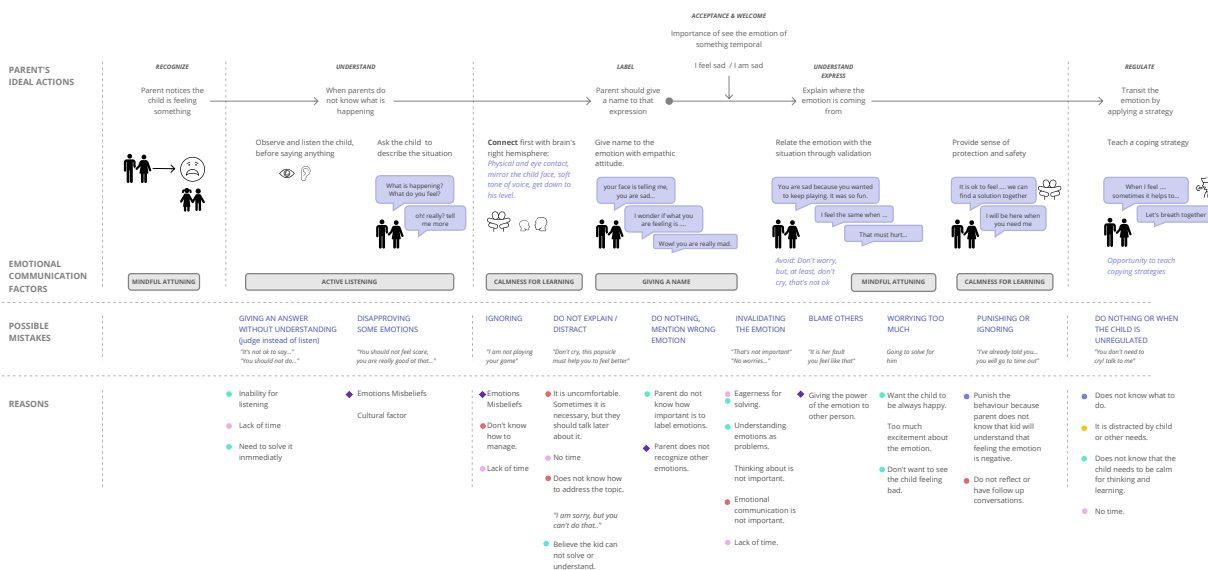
ACCEPTANCE & WELCOME

Importance of see the emotion of somethig temporal

I feel sad / I am sad

PARENT'S IDEAL ACTIONS

RECOGNIZE

Parent notices the child is feeling something

UNDERSTAND

When parents do not know what is happening

LABEL

Parent should give a name to that expression

UNDERSTAND EXPRESS

Explain where the emotion is coming from

REGULATE

Transit the emotion by applying a strategy

Observe and listen the child, before saying anything

Ask the child to describe the situation

What is happening? What do you feel?

oh! really? tell me more

Connect first with brain's right hemisphere: Physical and eye contact, mirror the child face, soft tone of voice, get down to his level.

Give name to the emotion with empathic attitude.

your face is telling me, you are sad...

I wonder if what you are feeling is ....

Wow! you are really mad.

Relate the emotion with the situation through validation

You are sad because you wanted to keep playing. It was so fun.

I feel the same when ...

That must hurt...

Avoid: Don't worry, but, at least, don't cry, that's not ok

Provide sense of protection and safety

It is ok to feel .... we can find a solution together

I will be here when you need me

Teach a coping strategy

When I feel .... sometimes it helps to...

Let's breath together

Opportunity to teach copying strategies

EMOTIONAL COMMUNICATION FACTORS

MINDFUL ATTUNING

ACTIVE LISTENING

CALMNESS FOR LEARNING

GIVING A NAME

MINDFUL ATTUNING

CALMNESS FOR LEARNING

POSSIBLE MISTAKES

GIVING AN ANSWER WITHOUT UNDERSTANDING (judge instead of listen)
"It's not ok to say..." "You should not do..."

DISAPPROVING SOME EMOTIONS
"You should not feel scare, you are really good at that..."

IGNORING
"I am not playing your game"

DO NOT EXPLAIN / DISTRACT
"Don't cry, this popsicle must help you to feel better"

DO NOTHING, MENTION WRONG EMOTION

INVALIDATING THE EMOTION
"That's not important" "No worries..."

BLAME OTHERS
"It is her fault you feel like that"

WORRYING TOO MUCH
Going to solve for him

PUNISHING OR IGNORING
"I've already told you... you will go to time out"

DO NOTHING OR WHEN THE CHILD IS UNREGULATED
"You don't need to cry! talk to me"

REASONS

Inability for listening

Lack of time

Need to solve it inmmediatly

Emotions Misbeliefs

Cultural factor

Emotions Misbeliefs

Don't know how to manage.

Lack of time

It is uncomfortable. Sometimes it is necessary, but they should talk later about it.

No time

Does not know how to address the topic.

"I am sorry, but you can't do that.."

Believe the kid can not solve or understand.

Parent do not know how important is to label emotions.

Parent does not recognize other emotions.

Eagerness for solving.

Understanding emotions as problems.

Thinking about is not important.

Emotional communication is not important.

Lack of time.

Giving the power of the emotion to other person.

Want the child to be always happy.

Too much excitement about the emotion.

Don't want to see the child feeling bad.

Punish the behaviour because parent does not know that kid will understand that feeling the emotion is negative.

Do not reflect or have follow up conversations.

Does not know what to do.

It is distracted by child or other needs.

Does not know that the child needs to be calm for thinking and learning.

No time.